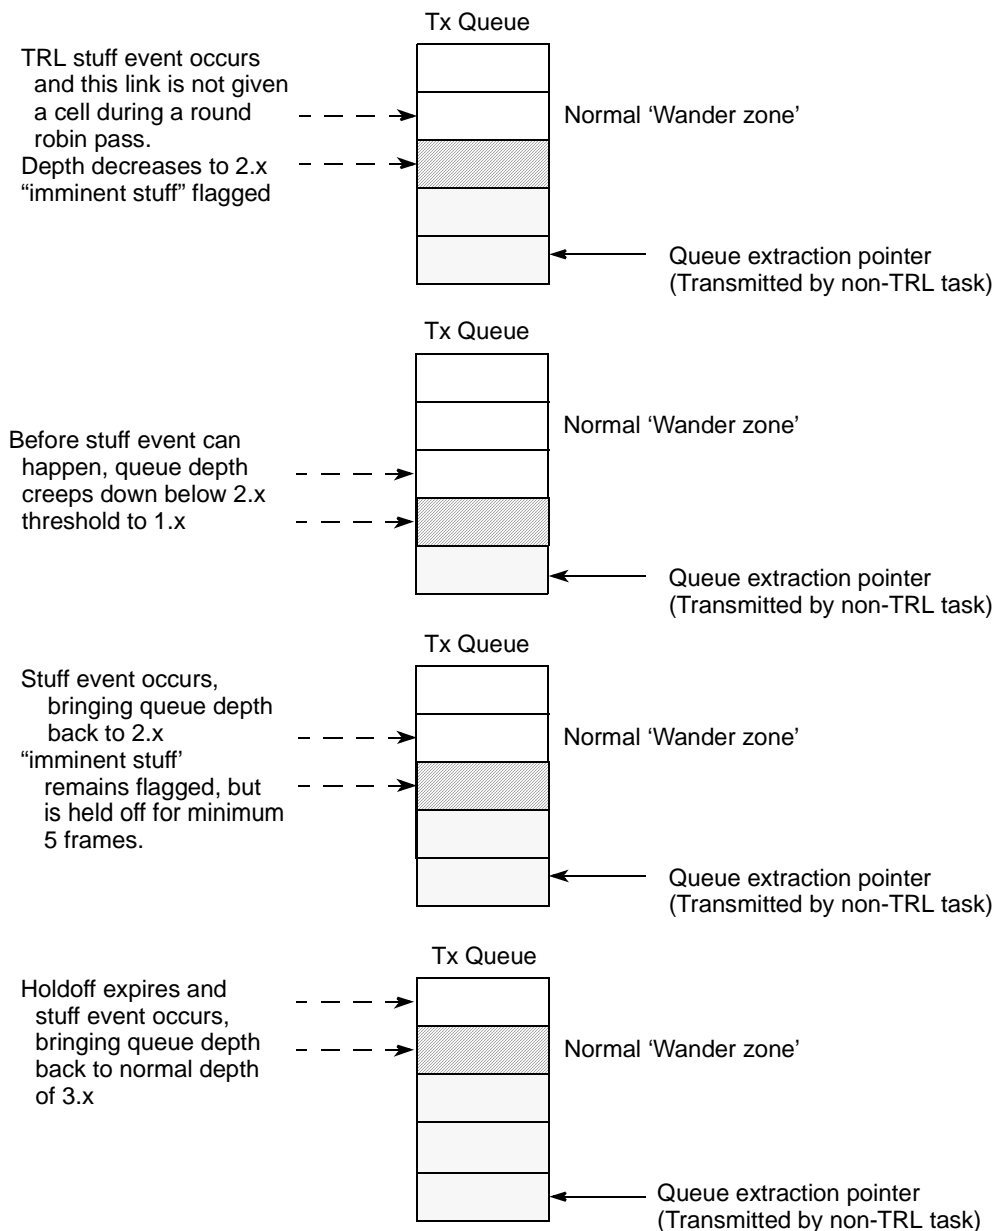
Tx Queue

TRL stuff event occurs and this link is not given a cell during a round robin pass.

Depth decreases to 2.x "imminent stuff" flagged

Normal 'Wander zone'

Queue extraction pointer (Transmitted by non-TRL task)

Tx Queue

Before stuff event can happen, queue depth creeps down below 2.x threshold to 1.x

Normal 'Wander zone'

Queue extraction pointer (Transmitted by non-TRL task)

Tx Queue

Stuff event occurs, bringing queue depth back to 2.x

"imminent stuff' remains flagged, but is held off for minimum 5 frames.

Normal 'Wander zone'

Queue extraction pointer (Transmitted by non-TRL task)

Tx Queue

Holdoff expires and stuff event occurs, bringing queue depth back to normal depth of 3.x

Normal 'Wander zone'

Queue extraction pointer (Transmitted by non-TRL task)